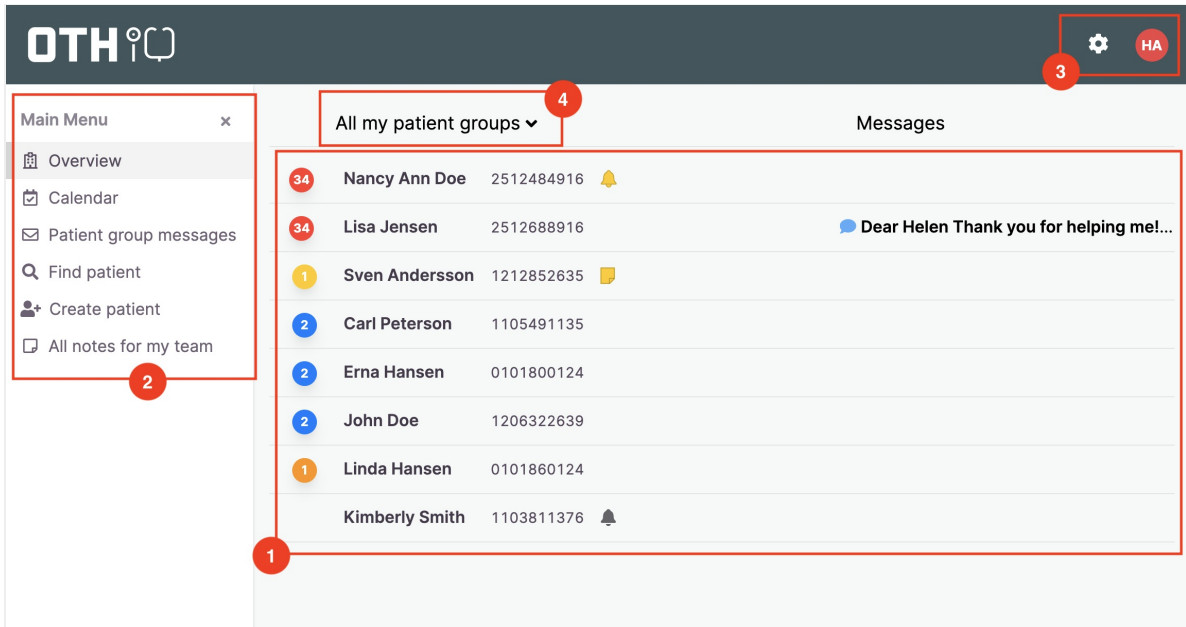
OTH

HA

3

Main Menu ×

Overview

Calendar

Patient group messages

Find patient

Create patient

All notes for my team

2

All my patient groups

4

Messages

| | | | |
|---|---|---|---|
| 34 | Nancy Ann Doe | 2512484916 | |
| 34 | Lisa Jensen | 2512688916 | Dear Helen Thank you for helping me!... |
| 1 | Sven Andersson | 1212852635 | |
| 2 | Carl Peterson | 1105491135 | |
| 2 | Erna Hansen | 0101800124 | |
| 2 | John Doe | 1206322639 | |
| 1 | Linda Hansen | 0101860124 | |
| | Kimberly Smith | 1103811376 | |

1